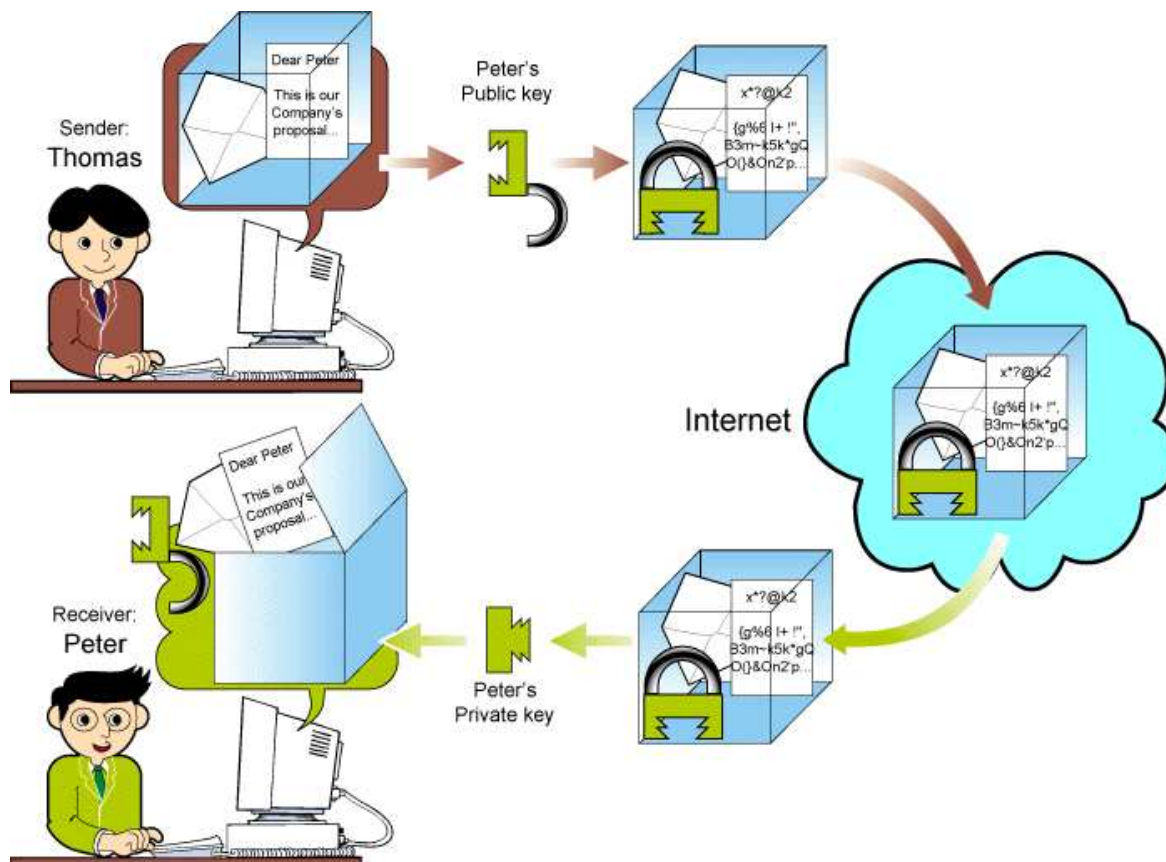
Dear Peter

This is our Company's proposal...

Sender:
Thomas

Peter's
Public key

x*?@k2

{g%6 l+ !",
B3m~k5k*gQ
O(}&On2'p...

Internet

x*?@k2

{g%6 l+ !",
B3m~k5k*gQ
O(}&On2'p...

Dear Peter

This is our Company's proposal...

Receiver:
Peter

Peter's
Private key

x*?@k2

{g%6 l+ !",
B3m~k5k*gQ
O(}&On2'p...